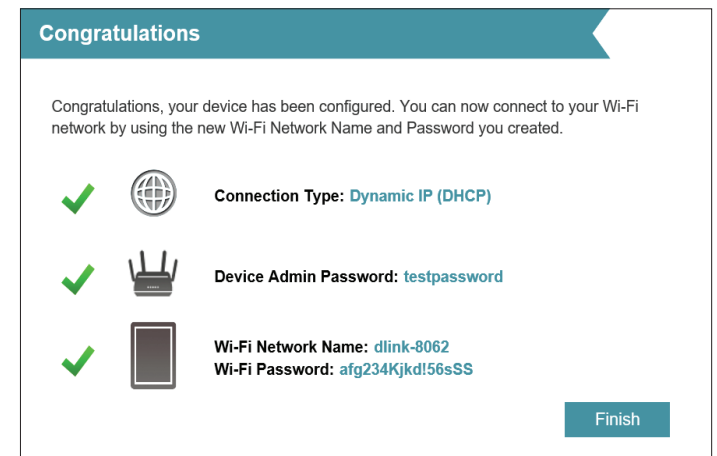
Congratulations

Congratulations, your device has been configured. You can now connect to your Wi-Fi network by using the new Wi-Fi Network Name and Password you created.

Connection Type: Dynamic IP (DHCP)

Device Admin Password: testpassword

Wi-Fi Network Name: dlink-8062
Wi-Fi Password: afg234Kjkd!56sSS

Finish